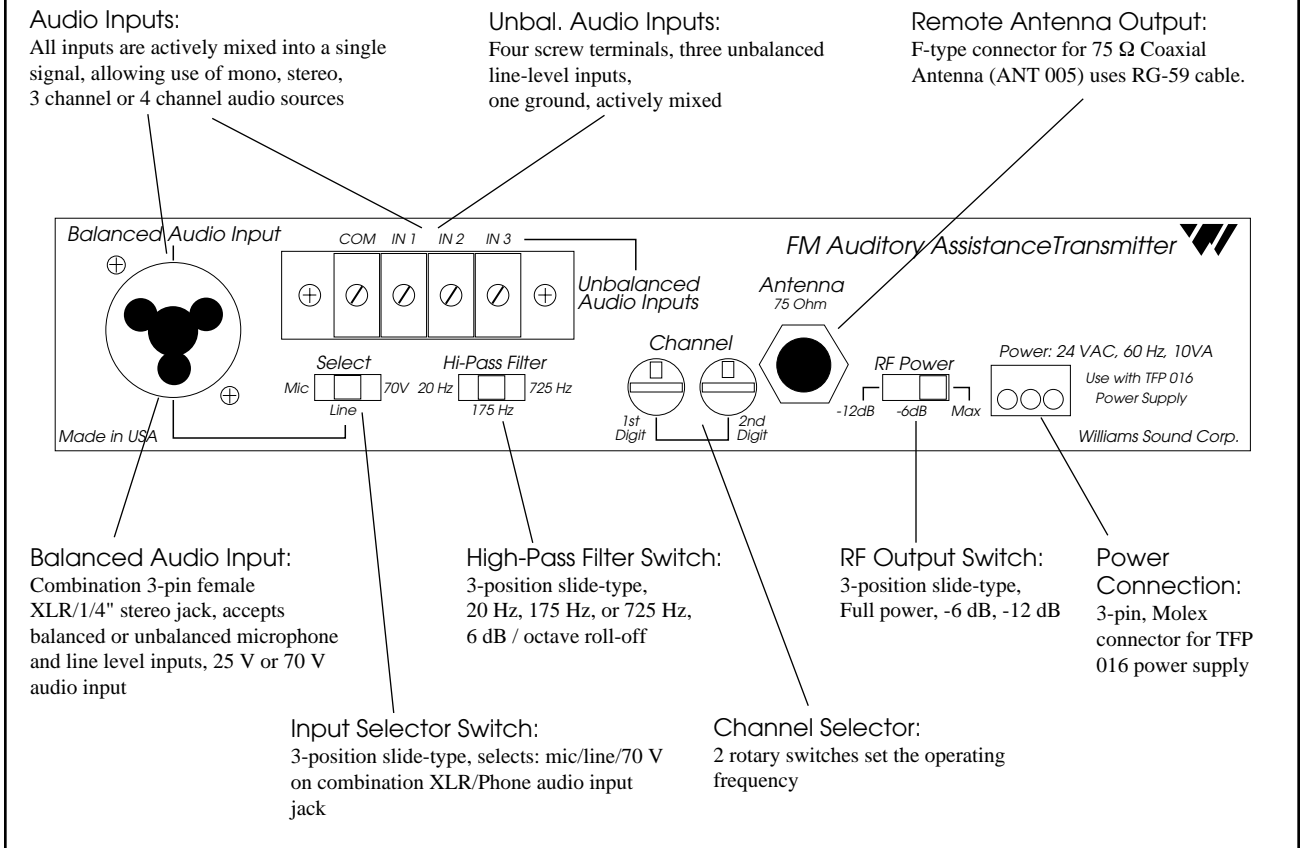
Audio Inputs:
All inputs are actively mixed into a single signal, allowing use of mono, stereo, 3 channel or 4 channel audio sources

Unbal. Audio Inputs:
Four screw terminals, three unbalanced line-level inputs, one ground, actively mixed

Remote Antenna Output:
F-type connector for 75 Ω Coaxial Antenna (ANT 005) uses RG-59 cable.

Balanced Audio Input

COM IN 1 IN 2 IN 3

FM Auditory AssistanceTransmitter

Unbalanced Audio Inputs

Antenna
75 Ohm

Channel

Select
Mic 70V
Line

Hi-Pass Filter
20 Hz 725 Hz
175 Hz

1st Digit 2nd Digit

RF Power
-12dB -6dB Max

Power: 24 VAC, 60 Hz, 10VA
Use with TFP 016 Power Supply

Made in USA

Williams Sound Corp.

Balanced Audio Input:
Combination 3-pin female XLR/1/4" stereo jack, accepts balanced or unbalanced microphone and line level inputs, 25 V or 70 V audio input

High-Pass Filter Switch:
3-position slide-type, 20 Hz, 175 Hz, or 725 Hz, 6 dB / octave roll-off

RF Output Switch:
3-position slide-type, Full power, -6 dB, -12 dB

Power Connection:
3-pin, Molex connector for TFP 016 power supply

Input Selector Switch:
3-position slide-type, selects: mic/line/70 V on combination XLR/Phone audio input jack

Channel Selector:
2 rotary switches set the operating frequency